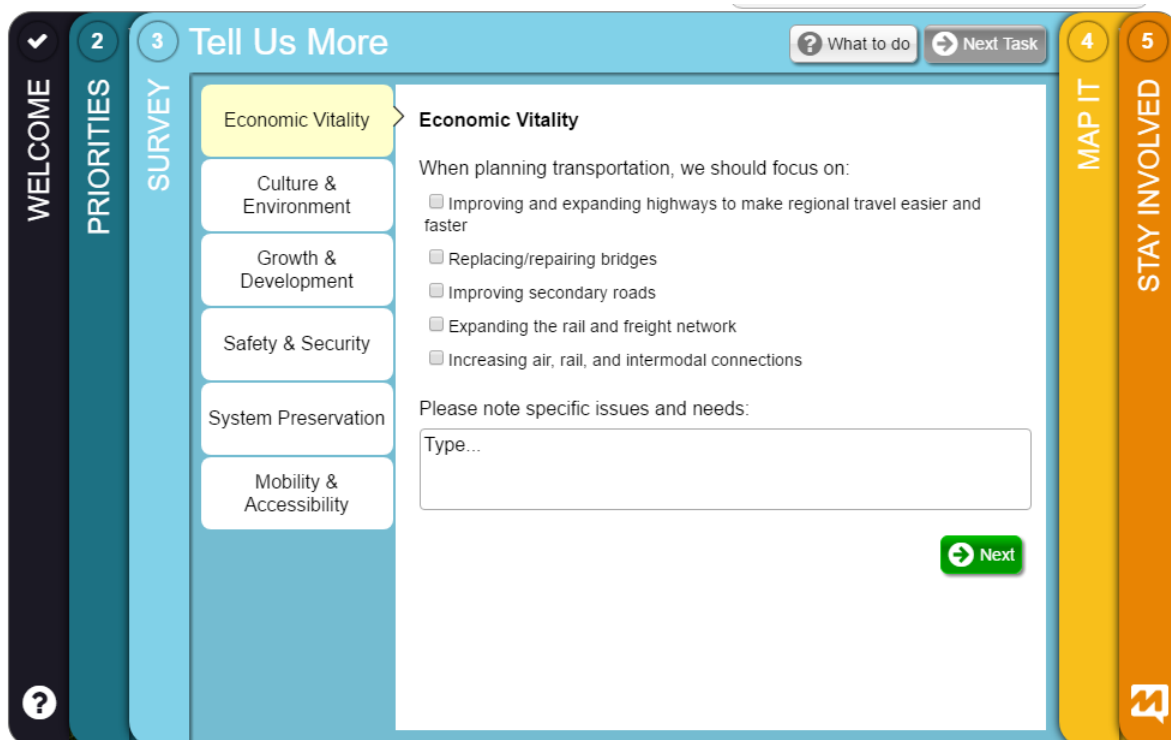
WELCOME

2
PRIORITIES

3
SURVEY

Tell Us More

What to do
Next Task

Economic Vitality
Culture & Environment
Growth & Development
Safety & Security
System Preservation
Mobility & Accessibility

Economic Vitality

When planning transportation, we should focus on:

Improving and expanding highways to make regional travel easier and faster

Replacing/repairing bridges

Improving secondary roads

Expanding the rail and freight network

Increasing air, rail, and intermodal connections

Please note specific issues and needs:

Type...

Next

4
MAP IT

5
STAY INVOLVED